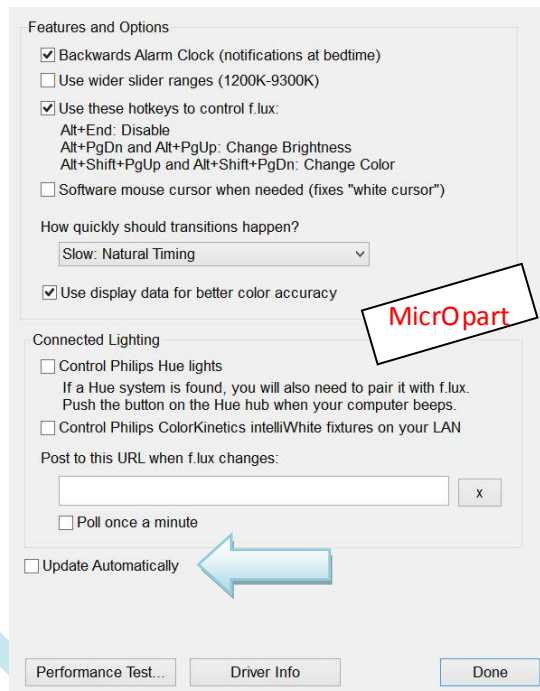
Features and Options

Backwards Alarm Clock (notifications at bedtime)

Use wider slider ranges (1200K-9300K)

Use these hotkeys to control f.lux:
Alt+End: Disable
Alt+PgDn and Alt+PgUp: Change Brightness
Alt+Shift+PgUp and Alt+Shift+PgDn: Change Color

Software mouse cursor when needed (fixes "white cursor")

How quickly should transitions happen?

Slow: Natural Timing

Use display data for better color accuracy

MicrOpart

Connected Lighting

Control Philips Hue lights
If a Hue system is found, you will also need to pair it with f.lux. Push the button on the Hue hub when your computer beeps.

Control Philips ColorKinetics intelliWhite fixtures on your LAN

Post to this URL when f.lux changes:

x

Poll once a minute

Update Automatically

Performance Test...

Driver Info

Done